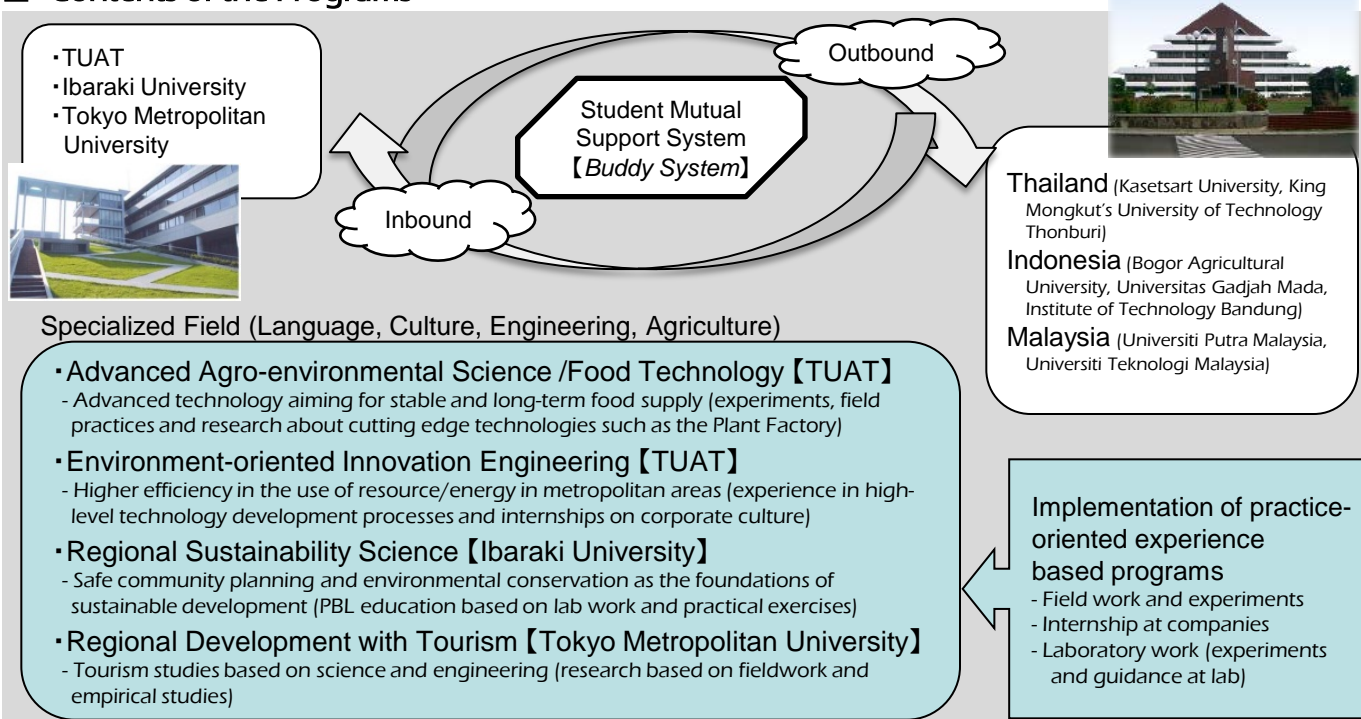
■ Contents of the Programs

・TUAT
・Ibaraki University
・Tokyo Metropolitan University

Outbound

Student Mutual Support System 【*Buddy System*】

Inbound

Thailand (Kasetsart University, King Mongkut's University of Technology Thonburi)

Indonesia (Bogor Agricultural University, Universitas Gadjah Mada, Institute of Technology Bandung)

Malaysia (Universiti Putra Malaysia, Universiti Teknologi Malaysia)

Specialized Field (Language, Culture, Engineering, Agriculture)

・Advanced Agro-environmental Science /Food Technology【TUAT】
- Advanced technology aiming for stable and long-term food supply (experiments, field practices and research about cutting edge technologies such as the Plant Factory)

・Environment-oriented Innovation Engineering【TUAT】
- Higher efficiency in the use of resource/energy in metropolitan areas (experience in high-level technology development processes and internships on corporate culture)

・Regional Sustainability Science【Ibaraki University】
- Safe community planning and environmental conservation as the foundations of sustainable development (PBL education based on lab work and practical exercises)

・Regional Development with Tourism【Tokyo Metropolitan University】
- Tourism studies based on science and engineering (research based on fieldwork and empirical studies)

Implementation of practice-oriented experience based programs
- Field work and experiments
- Internship at companies
- Laboratory work (experiments and guidance at lab)